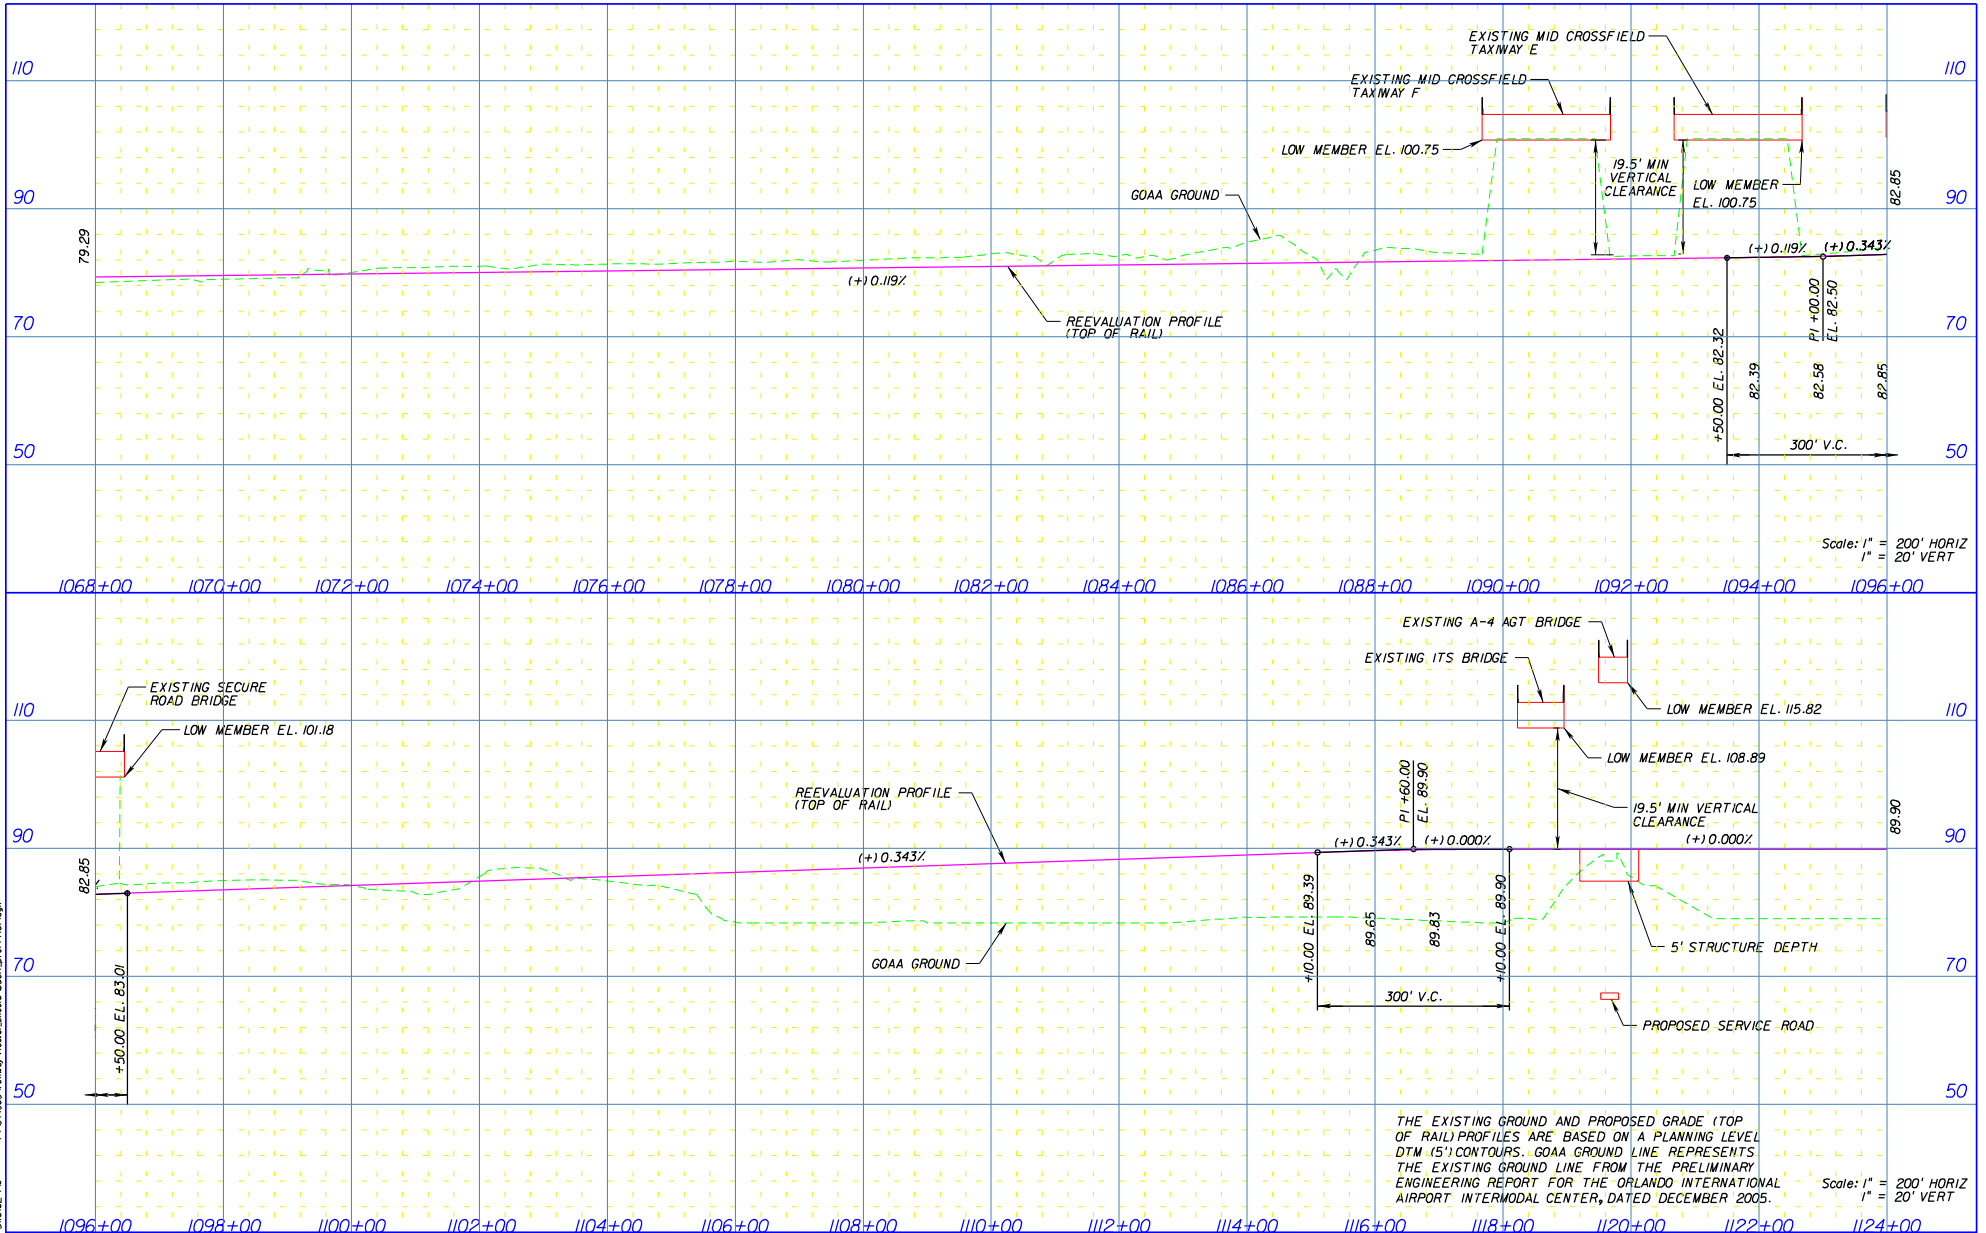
110
110
EXISTING MID CROSSFIELD TAXIWAY E
EXISTING MID CROSSFIELD TAXIWAY F
LOW MEMBER EL. 100.75
19.5' MIN VERTICAL CLEARANCE
LOW MEMBER EL. 100.75
GOAA GROUND
90
90
82.85
79.29
(+) 0.119%
(+) 0.343%
(+) 0.119%
REEVALUATION PROFILE (TOP OF RAIL)
70
70
PI +00.00 EL. 82.50
+50.00 EL. 82.32
82.39
82.58
82.85
300' V.C.
50
50
Scale: 1" = 200' HORIZ
1" = 20' VERT
1068+00 1070+00 1072+00 1074+00 1076+00 1078+00 1080+00 1082+00 1084+00 1086+00 1088+00 1090+00 1092+00 1094+00 1096+00

EXISTING A-4 AGT BRIDGE
EXISTING ITS BRIDGE
EXISTING SECURE ROAD BRIDGE
110
110
LOW MEMBER EL. 115.82
LOW MEMBER EL. 101.18
LOW MEMBER EL. 108.89
PI +60.00 EL. 89.90
REEVALUATION PROFILE (TOP OF RAIL)
19.5' MIN VERTICAL CLEARANCE
89.90
90
90
(+) 0.343%
(+) 0.000%
(+) 0.000%
(+) 0.343%
82.85
+10.00 EL. 89.39
89.65
89.83
+10.00 EL. 89.90
5' STRUCTURE DEPTH
GOAA GROUND
70
70
+50.00 EL. 83.01
300' V.C.
PROPOSED SERVICE ROAD
50
50
THE EXISTING GROUND AND PROPOSED GRADE (TOP OF RAIL) PROFILES ARE BASED ON A PLANNING LEVEL DTM (5') CONTOURS. GOAA GROUND LINE REPRESENTS THE EXISTING GROUND LINE FROM THE PRELIMINARY ENGINEERING REPORT FOR THE ORLANDO INTERNATIONAL AIRPORT INTERMODAL CENTER, DATED DECEMBER 2005.
Scale: 1" = 200' HORIZ
1" = 20' VERT
1096+00 1098+00 1100+00 1102+00 1104+00 1106+00 1108+00 1110+00 1112+00 1114+00 1116+00 1118+00 1120+00 1122+00 1124+00